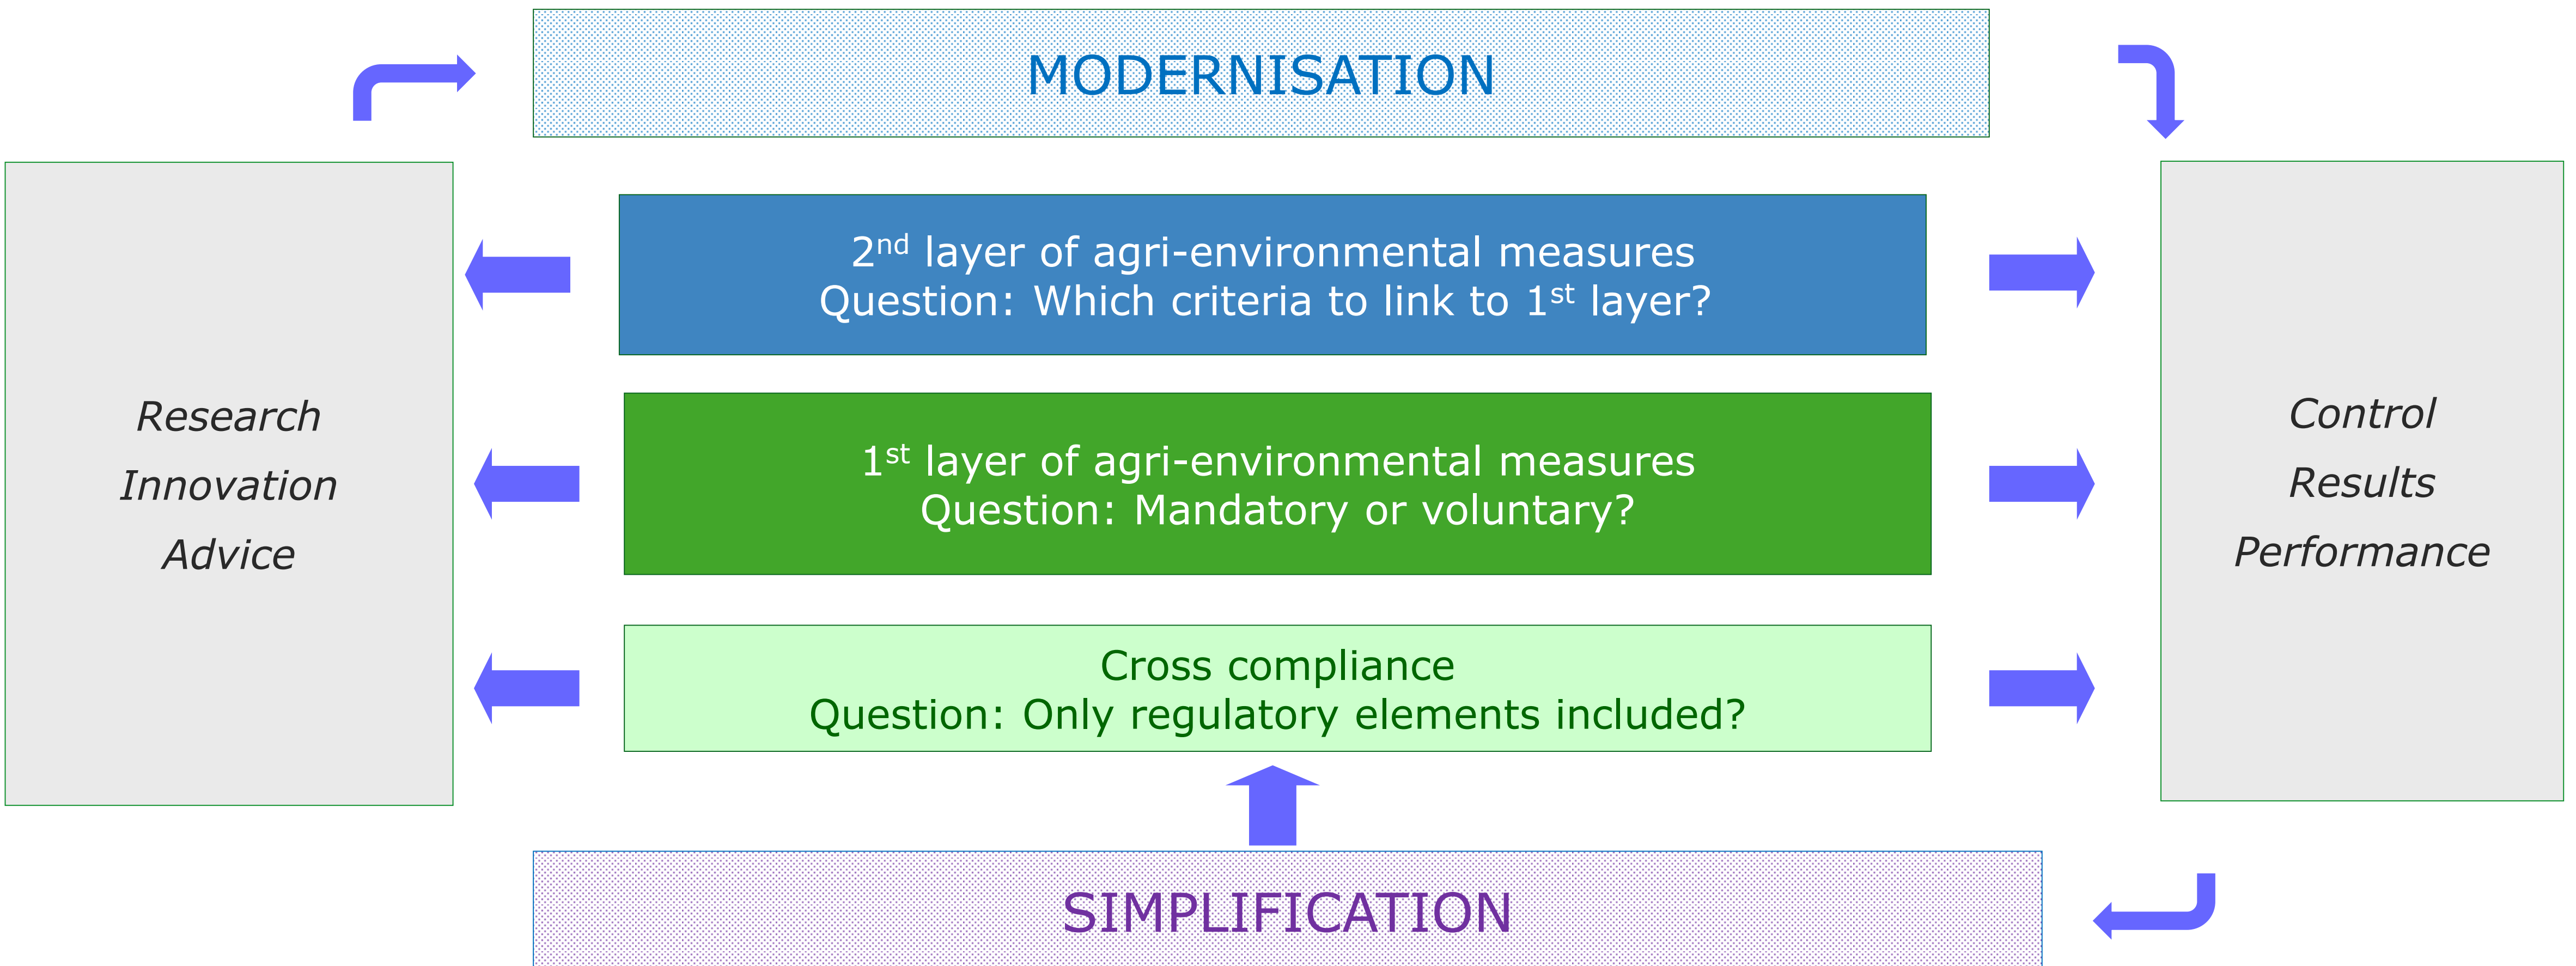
MODERNISATION

Research

Innovation

Advice

2$^{nd}$ layer of agri-environmental measures
Question: Which criteria to link to 1$^{st}$ layer?

1$^{st}$ layer of agri-environmental measures
Question: Mandatory or voluntary?

Cross compliance
Question: Only regulatory elements included?

Control

Results

Performance

SIMPLIFICATION